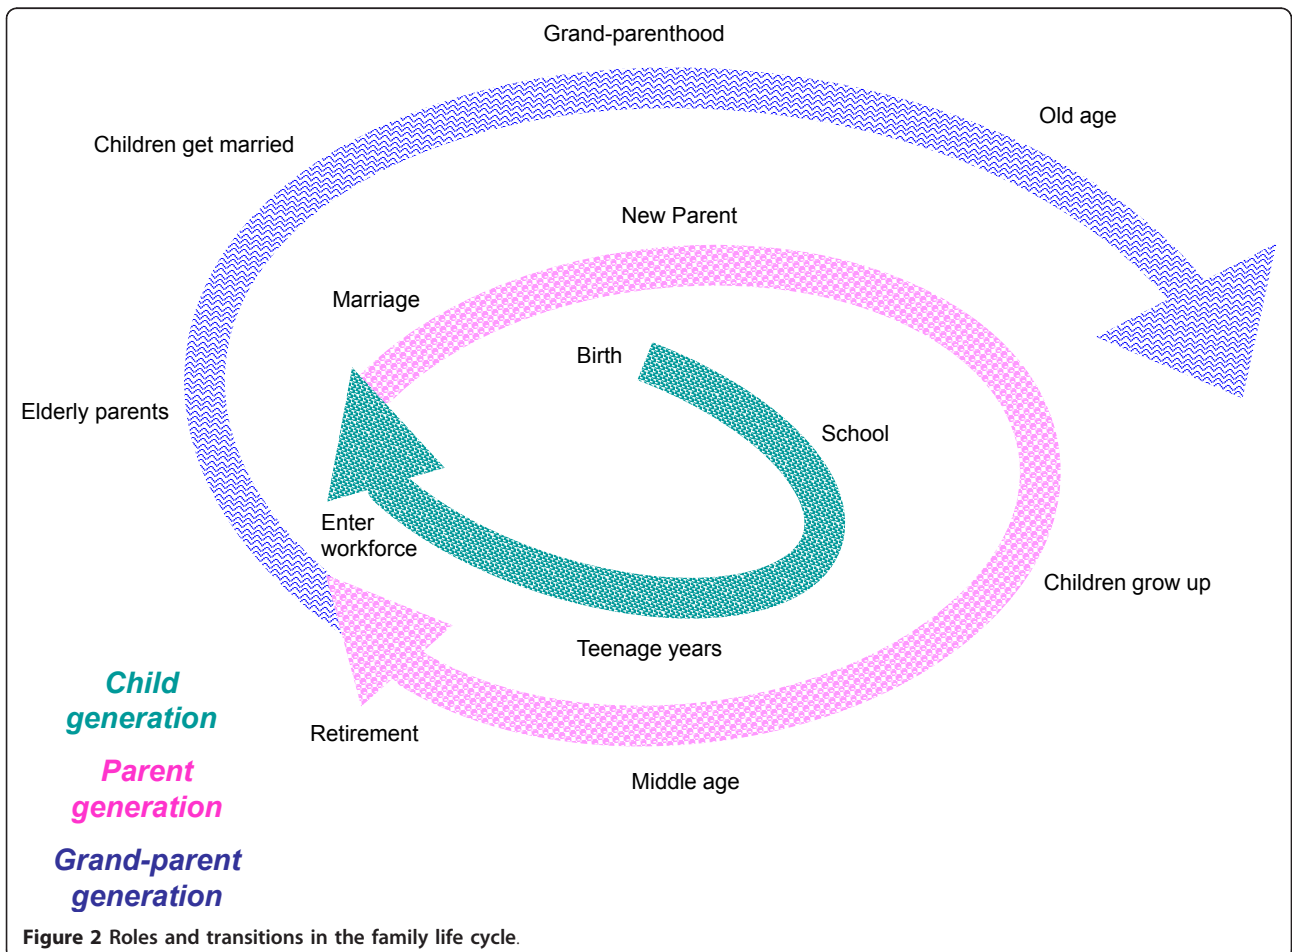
Grand-parenthood

Old age

Children get married

New Parent

Marriage

Birth

Elderly parents

School

Enter workforce

Children grow up

Teenage years

Child generation

Retirement

Parent generation

Middle age

Grand-parent generation

**Figure 2** Roles and transitions in the family life cycle.